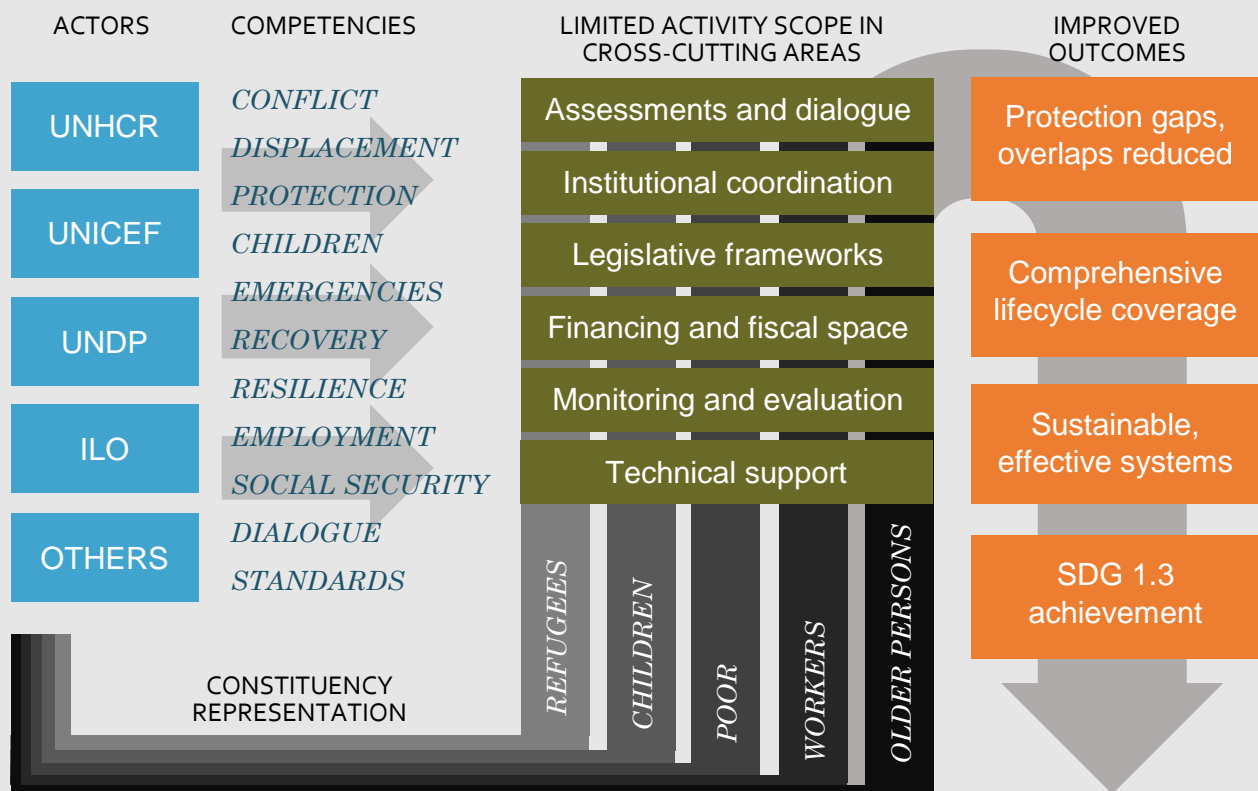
ACTORS

COMPETENCIES

LIMITED ACTIVITY SCOPE IN CROSS-CUTTING AREAS

IMPROVED OUTCOMES

UNHCR

UNICEF

UNDP

ILO

OTHERS

CONFLICT
DISPLACEMENT
PROTECTION
CHILDREN
EMERGENCIES
RECOVERY
RESILIENCE
EMPLOYMENT
SOCIAL SECURITY
DIALOGUE
STANDARDS

Assessments and dialogue

Institutional coordination

Legislative frameworks

Financing and fiscal space

Monitoring and evaluation

Technical support

REFUGEES

CHILDREN

POOR

WORKERS

OLDER PERSONS

Protection gaps, overlaps reduced

Comprehensive lifecycle coverage

Sustainable, effective systems

SDG 1.3 achievement

CONSTITUENCY REPRESENTATION